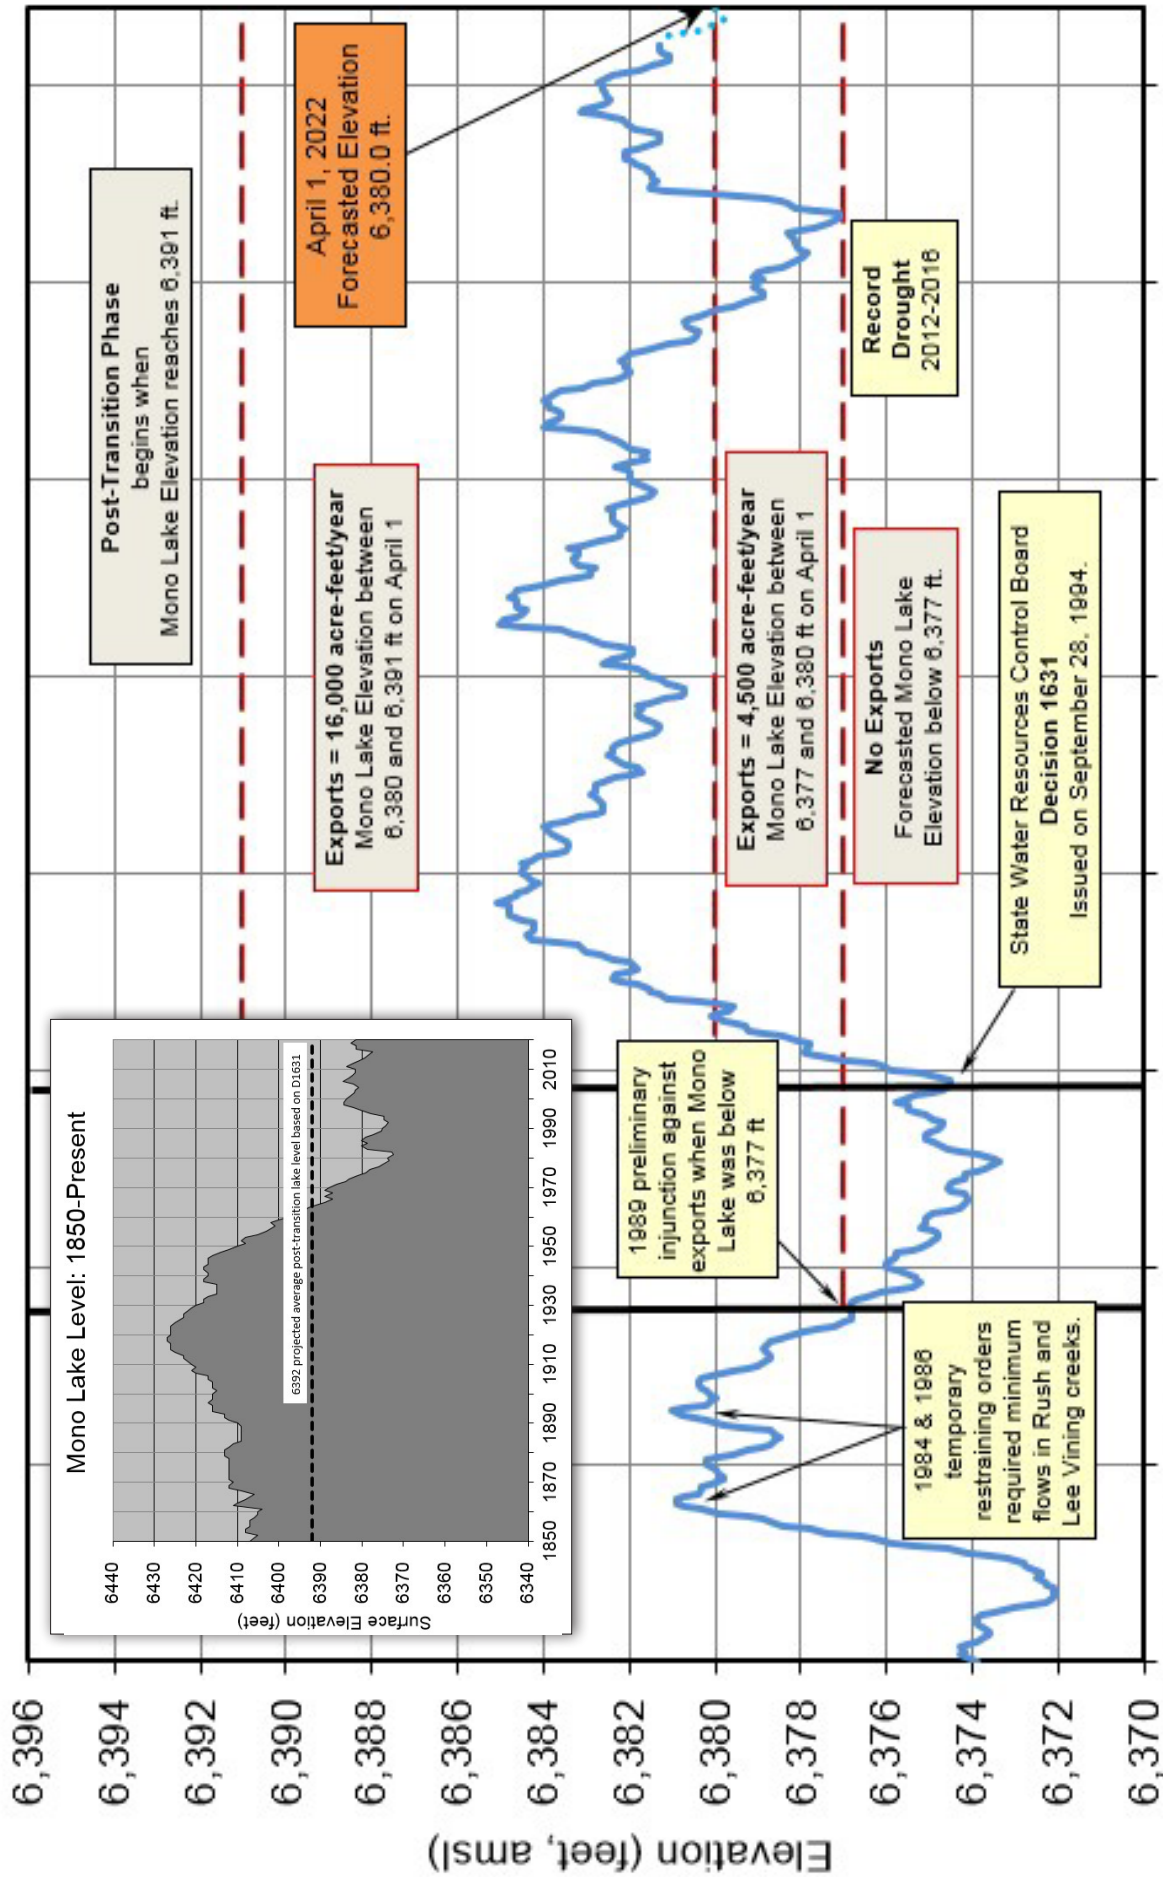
Post-Transition Phase begins when Mono Lake Elevation reaches 6,391 ft.

April 1, 2022 Forecasted Elevation 6,380.0 ft.

Exports = 16,000 acre-feet/year
Mono Lake Elevation between 6,380 and 6,391 ft on April 1

Exports = 4,500 acre-feet/year
Mono Lake Elevation between 6,377 and 6,380 ft on April 1

No Exports
Forecasted Mono Lake Elevation below 6,377 ft.

Record Drought 2012-2016

State Water Resources Control Board
Decision 1631
Issued on September 28, 1994.

1989 preliminary injunction against exports when Mono Lake was below 6,377 ft

1984 & 1986 temporary restraining orders required minimum flows in Rush and Lee Vining creeks.

Mono Lake Level: 1850-Present

6392 projected average post-transition lake level based on D1631

Surface Elevation (feet)

6440
6430
6420
6410
6400
6390
6380
6370
6360
6350
6340

1850
1870
1890
1910
1930
1950
1970
1990
2010

Elevation (feet, amsl)

6,396
6,394
6,392
6,390
6,388
6,386
6,384
6,382
6,380
6,378
6,376
6,374
6,372
6,370